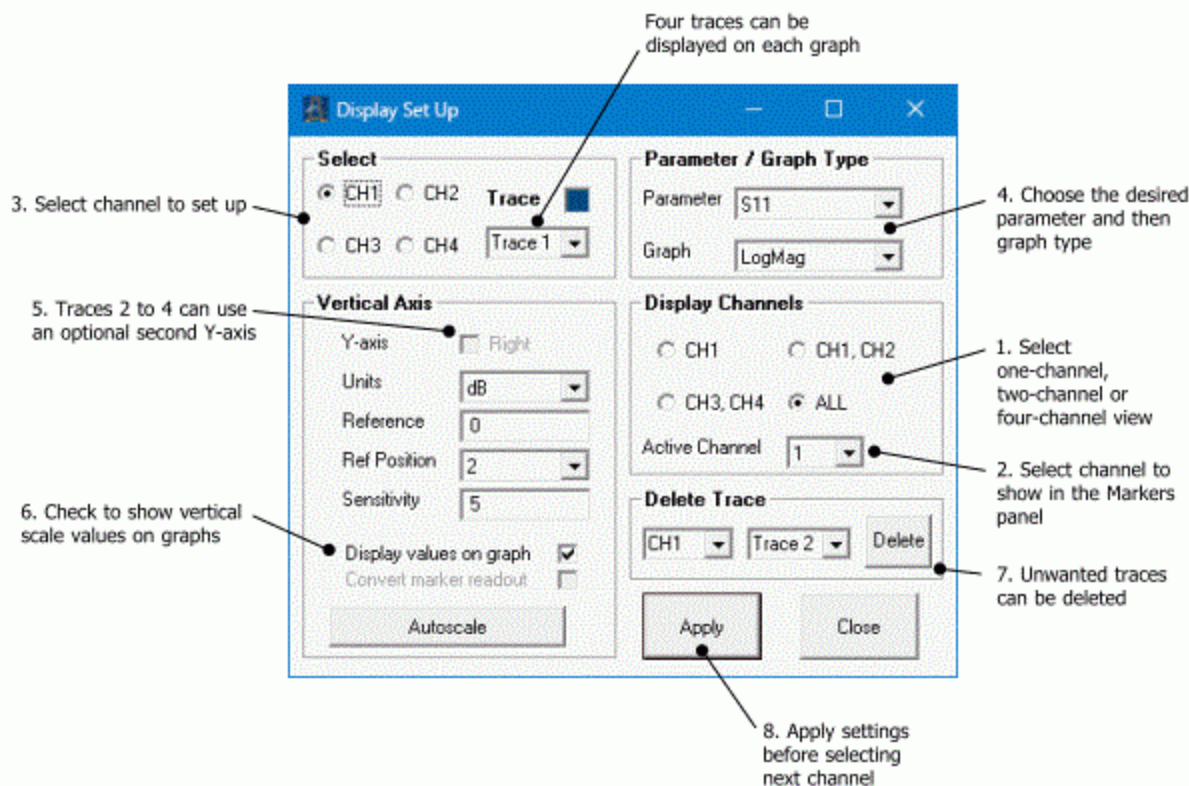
Four traces can be displayed on each graph

Display Set Up

Select

CH1 CH2 Trace

CH3 CH4 Trace 1

3. Select channel to set up

Parameter / Graph Type

Parameter S11

Graph LogMag

4. Choose the desired parameter and then graph type

5. Traces 2 to 4 can use an optional second Y-axis

Vertical Axis

Y-axis Right

Units dB

Reference 0

Ref Position 2

Sensitivity 5

Display Channels

CH1 CH1, CH2

CH3, CH4 ALL

Active Channel 1

1. Select one-channel, two-channel or four-channel view

2. Select channel to show in the Markers panel

6. Check to show vertical scale values on graphs

Display values on graph

Convert marker readout

Autoscale

Delete Trace

CH1 Trace 2 Delete

7. Unwanted traces can be deleted

Apply Close

8. Apply settings before selecting next channel